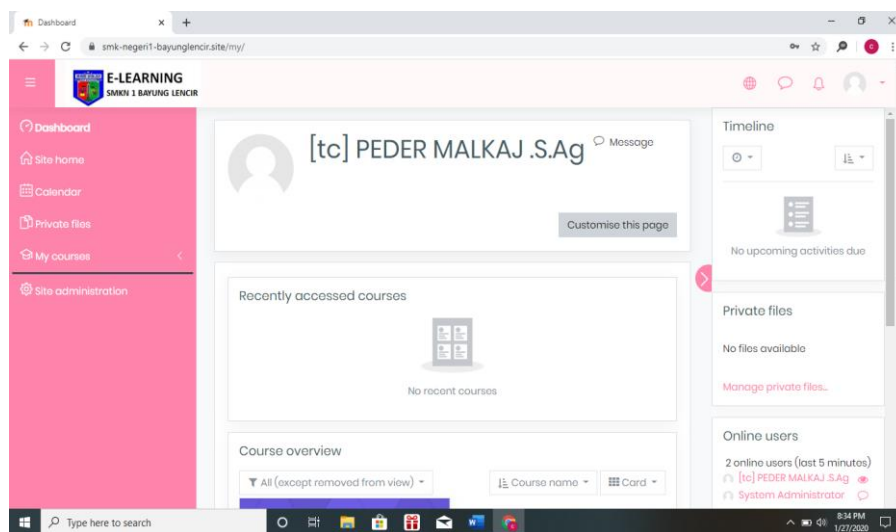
Dashboard

smk-negeri1-bayunglencir.site/my/

E-LEARNING
SMKN 1 BAYUNG LENCIR

Dashboard
Site home
Calendar
Private files
My courses
Site administration

[tc] PEDER MALKAJ .S.Ag
Message

Customise this page

Recently accessed courses

No recent courses

Course overview

All (except removed from view)
Course name
Card

Timeline

No upcoming activities due

Private files

No files available

Manage private files...

Online users

2 online users (last 5 minutes)
[tc] PEDER MALKAJ .S.Ag
System Administrator

Type here to search

8:34 PM
1/27/2020